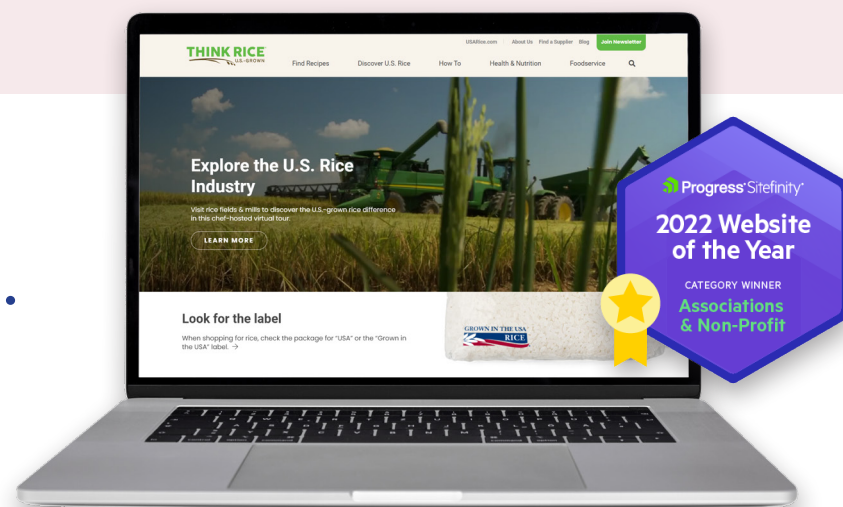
USARice.com About Us Find a Supplier Blog Join Newsletter

THINK RICE U.S.-GROWN

Find Recipes Discover U.S. Rice How To Health & Nutrition Foodservice

Explore the U.S. Rice Industry

Visit rice fields & mills to discover the U.S.-grown rice difference in this chef-hosted virtual tour.

LEARN MORE

Look for the label

When shopping for rice, check the package for "USA" or the "Grown in the USA" label. →

GROWN IN THE USA RICE

Progress Sitefinity

2022 Website of the Year

CATEGORY WINNER

Associations & Non-Profit